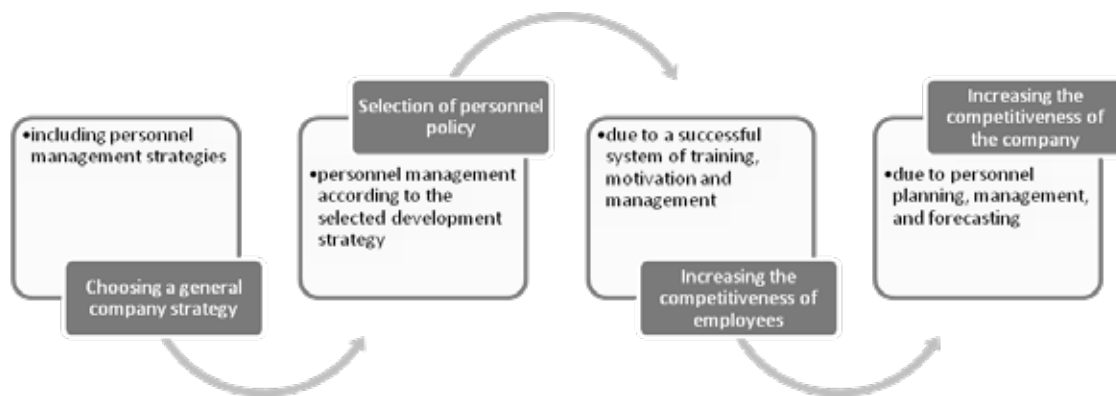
•including personnel management strategies

Choosing a general company strategy

Selection of personnel policy

•personnel management according to the selected development strategy

•due to a successful system of training, motivation and management

Increasing the competitiveness of employees

Increasing the competitiveness of the company

•due to personnel planning, management, and forecasting